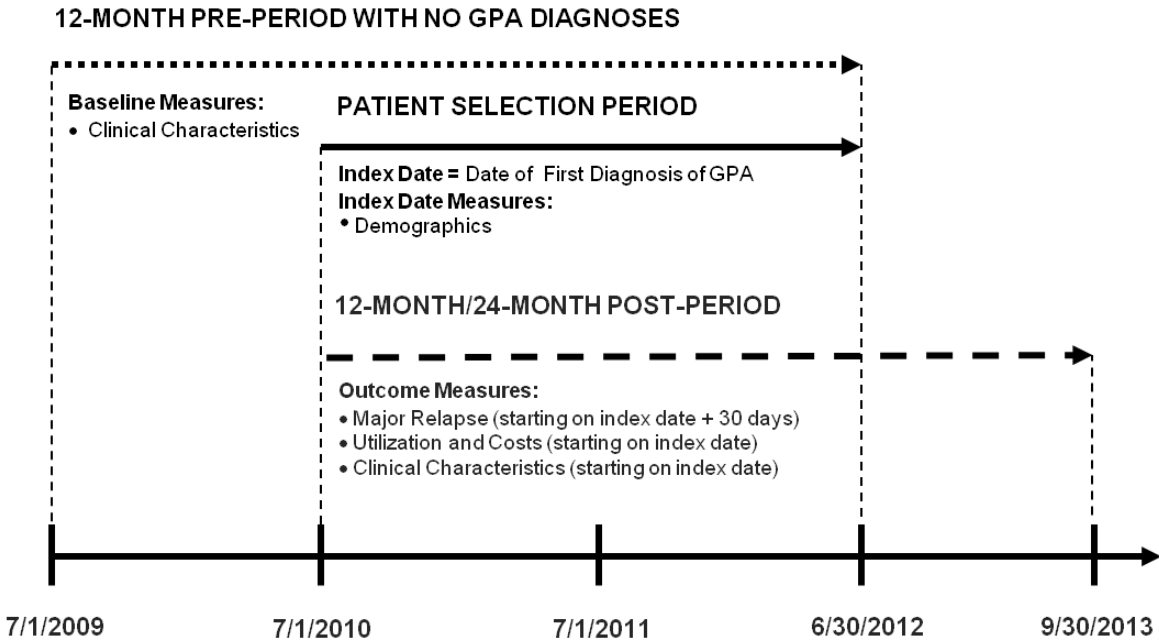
12-MONTH PRE-PERIOD WITH NO GPA DIAGNOSES

Baseline Measures:
• Clinical Characteristics

PATIENT SELECTION PERIOD

Index Date = Date of First Diagnosis of GPA
Index Date Measures:
• Demographics

12-MONTH/24-MONTH POST-PERIOD

Outcome Measures:
• Major Relapse (starting on index date + 30 days)
• Utilization and Costs (starting on index date)
• Clinical Characteristics (starting on index date)

7/1/2009
7/1/2010
7/1/2011
6/30/2012
9/30/2013